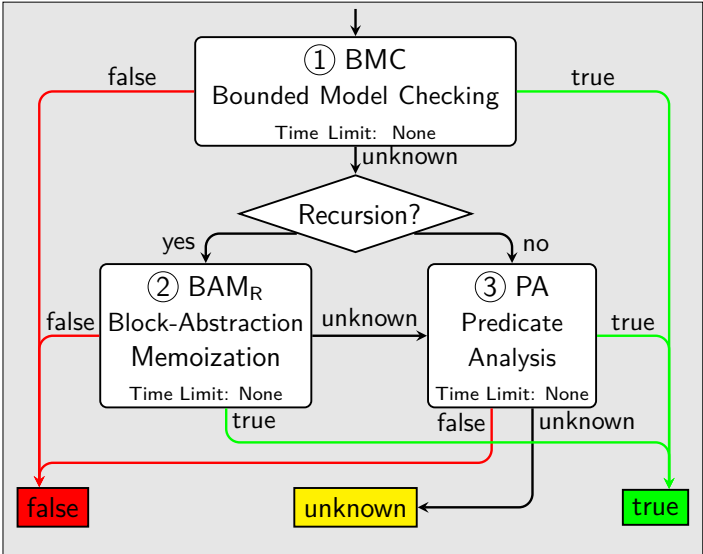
① BMC
Bounded Model Checking
Time Limit: None

false

true

unknown

Recursion?

yes

no

② $BAM_R$
Block-Abstraction Memoization
Time Limit: None

false

unknown

③ PA
Predicate Analysis
Time Limit: None

true

true

false

unknown

false

unknown

true